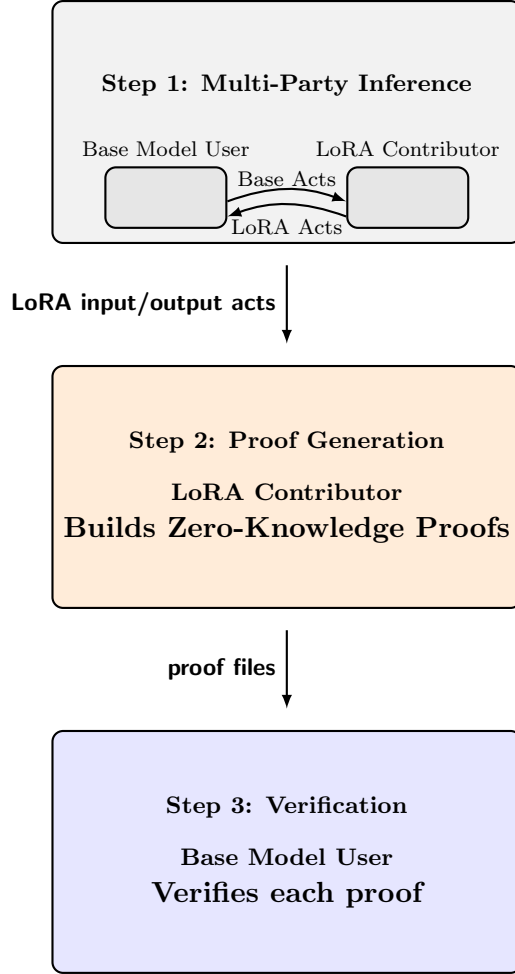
Step 1: Multi-Party Inference

Base Model User

LoRA Contributor

Base Acts

LoRA Acts

LoRA input/output acts

Step 2: Proof Generation

LoRA Contributor

Builds Zero-Knowledge Proofs

proof files

Step 3: Verification

Base Model User

Verifies each proof